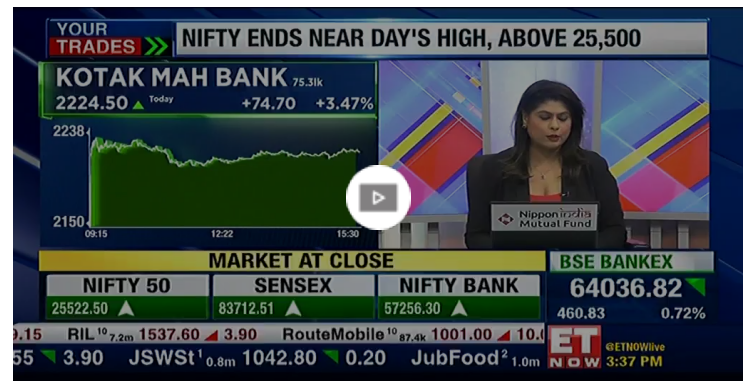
YOUR TRADES

NIFTY ENDS NEAR DAY'S HIGH, ABOVE 25,500

KOTAK MAH BANK 75.3lk

2224.50 Today +74.70 +3.47%

2238

2150

09:15 12:22 15:30

Nippon india Mutual Fund

MARKET AT CLOSE

NIFTY 50 25522.50

SENSEX 83712.51

NIFTY BANK 57256.30

BSE BANKEX 64036.82

460.83 0.72%

.15 RIL 10 7.2m 1537.60 3.90 RouteMobile 10 87.4k 1001.00 16.0

55 3.90 JSWSt 1 0.8m 1042.80 0.20 JubFood 2 1.0m

ET NOW @ETNOWlive 3:37 PM